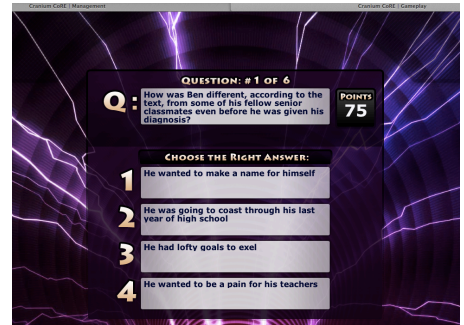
Cranium CoRE | Management

Cranium CoRE | Gameplay

Question: # 1 of 6

Q: How was Ben different, according to the text, from some of his fellow senior classmates even before he was given his diagnosis?

Points
75

Choose the Right Answer:

1 He wanted to make a name for himself

2 He was going to coast through his last year of high school

3 He had lofty goals to exel

4 He wanted to be a pain for his teachers